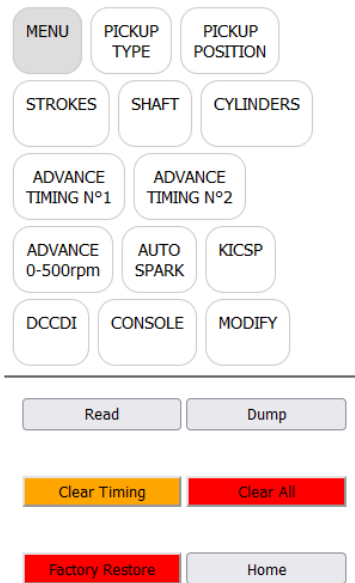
MENU
PICKUP TYPE
PICKUP POSITION
STROKES
SHAFT
CYLINDERS
ADVANCE TIMING N°1
ADVANCE TIMING N°2
ADVANCE 0-500rpm
AUTO SPARK
KICSP
DCCDI
CONSOLE
MODIFY

Read
Dump
Clear Timing
Clear All
Factory Restore
Home